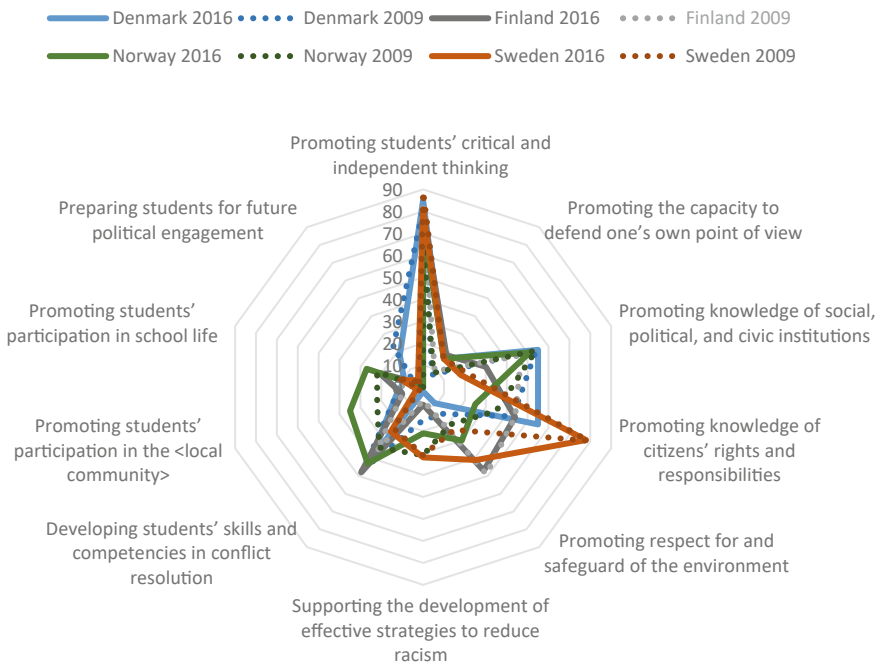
Denmark 2016 Denmark 2009 Finland 2016 Finland 2009
Norway 2016 Norway 2009 Sweden 2016 Sweden 2009

Promoting students' critical and independent thinking

90
80
70
60
50
40
30
20
10
0

Promoting the capacity to defend one's own point of view

Promoting knowledge of social, political, and civic institutions

Promoting knowledge of citizens' rights and responsibilities

Promoting respect for and safeguard of the environment

Supporting the development of effective strategies to reduce racism

Developing students' skills and competencies in conflict resolution

Promoting students' participation in the <local community>

Promoting students' participation in school life

Preparing students for future political engagement